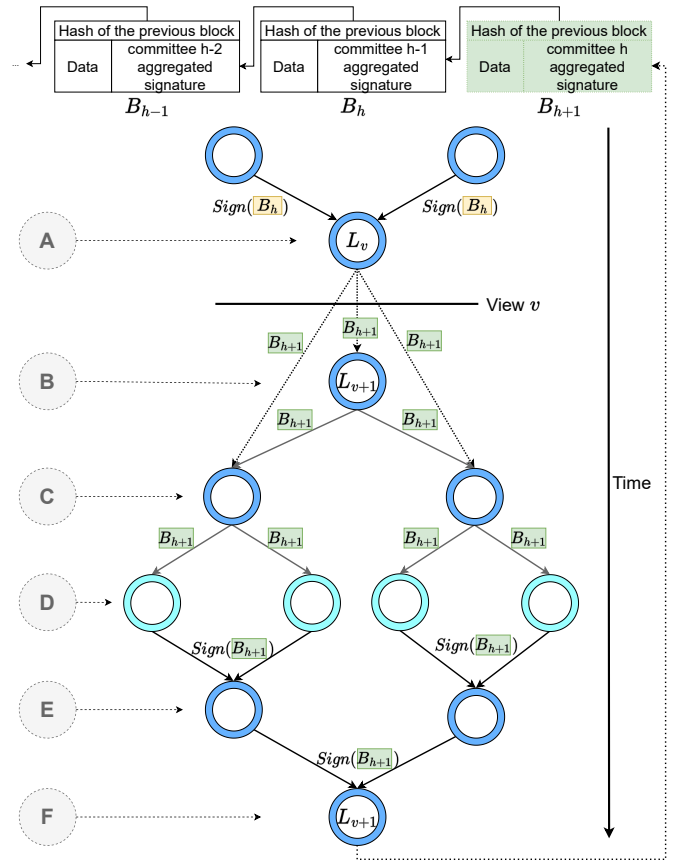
...

| Hash of the previous block | |
|---|---|
| Data | committee h-2 aggregated signature |

$B_{h-1}$

| Hash of the previous block | |
|---|---|
| Data | committee h-1 aggregated signature |

$B_h$

| Hash of the previous block | |
|---|---|
| Data | committee h aggregated signature |

$B_{h+1}$

$Sign(B_h)$ $Sign(B_h)$

A

$L_v$

View $v$

$B_{h+1}$ $B_{h+1}$ $B_{h+1}$

B

$L_{v+1}$

$B_{h+1}$ $B_{h+1}$

C

Time

$B_{h+1}$ $B_{h+1}$ $B_{h+1}$ $B_{h+1}$

D

$Sign(B_{h+1})$ $Sign(B_{h+1})$

E

$Sign(B_{h+1})$

F

$L_{v+1}$